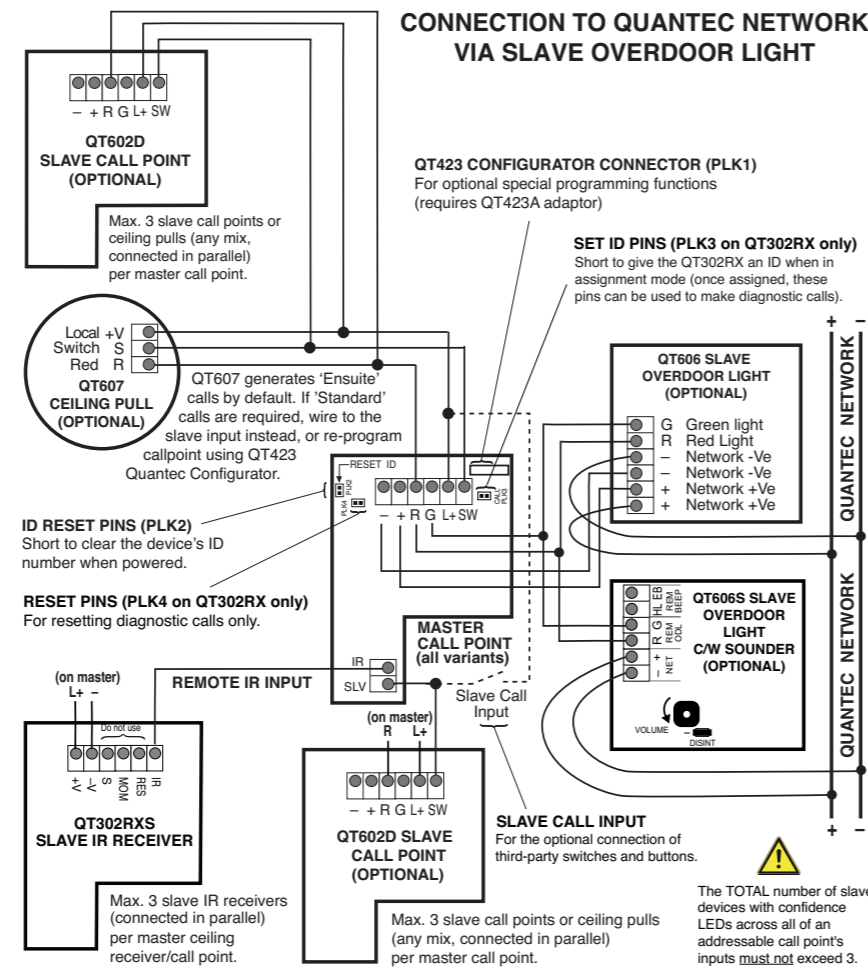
CONNECTION TO QUANTEC NETWORK VIA SLAVE OVERDOOR LIGHT

– + R G L+ SW

QT602D
SLAVE CALL POINT
(OPTIONAL)

Max. 3 slave call points or ceiling pulls (any mix, connected in parallel) per master call point.

QT423 CONFIGURATOR CONNECTOR (PLK1)
For optional special programming functions (requires QT423A adaptor)

SET ID PINS (PLK3 on QT302RX only)
Short to give the QT302RX an ID when in assignment mode (once assigned, these pins can be used to make diagnostic calls).

Local +V
Switch S
Red R
QT607
CEILING PULL
(OPTIONAL)

QT607 generates 'Ensuite' calls by default. If 'Standard' calls are required, wire to the slave input instead, or re-program callpoint using QT423 Quantec Configurator.

+ –

QT606 SLAVE
OVERDOOR LIGHT
(OPTIONAL)

G Green light
R Red Light
– Network -Ve
– Network -Ve
+ Network +Ve
+ Network +Ve

QUANTEC NETWORK

RESET ID
PLK4 PLK2
CALL PLK3

– + R G L+ SW

ID RESET PINS (PLK2)
Short to clear the device's ID number when powered.

RESET PINS (PLK4 on QT302RX only)
For resetting diagnostic calls only.

MASTER
CALL POINT
(all variants)

IR
SLV

QT606S SLAVE
OVERDOOR
LIGHT
C/W SOUNDER
(OPTIONAL)

EB HL REM BEEP
G R REM ODL
+ – NET

VOLUME
DISINT

QUANTEC NETWORK

(on master)
L+ –

REMOTE IR INPUT

Slave Call Input

Do not use

+V –V S MOM RES IR

QT302RXS
SLAVE IR RECEIVER

Max. 3 slave IR receivers (connected in parallel) per master ceiling receiver/call point.

(on master)
R L+

– + R G L+ SW

QT602D SLAVE
CALL POINT
(OPTIONAL)

Max. 3 slave call points or ceiling pulls (any mix, connected in parallel) per master call point.

SLAVE CALL INPUT
For the optional connection of third-party switches and buttons.

+ –

The TOTAL number of slave devices with confidence LEDs across all of an addressable call point's inputs must not exceed 3.